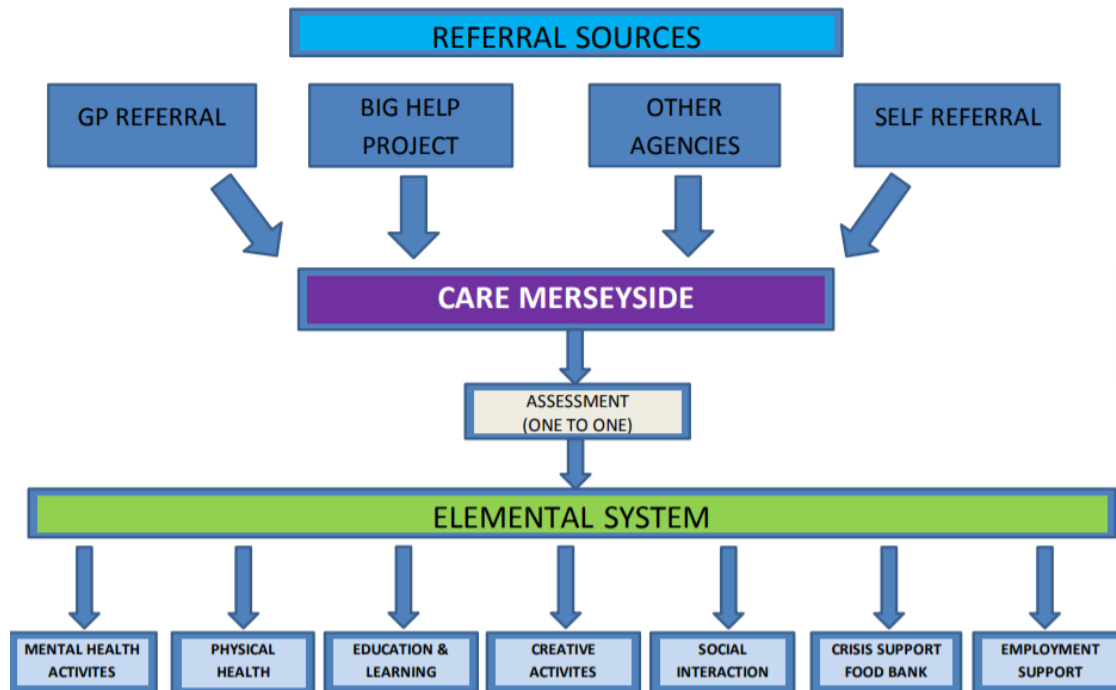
REFERRAL SOURCES

GP REFERRAL

BIG HELP PROJECT

OTHER AGENCIES

SELF REFERRAL

CARE MERSEYSIDE

ASSESSMENT (ONE TO ONE)

ELEMENTAL SYSTEM

MENTAL HEALTH ACTIVITES

PHYSICAL HEALTH

EDUCATION & LEARNING

CREATIVE ACTIVITES

SOCIAL INTERACTION

CRISIS SUPPORT FOOD BANK

EMPLOYMENT SUPPORT